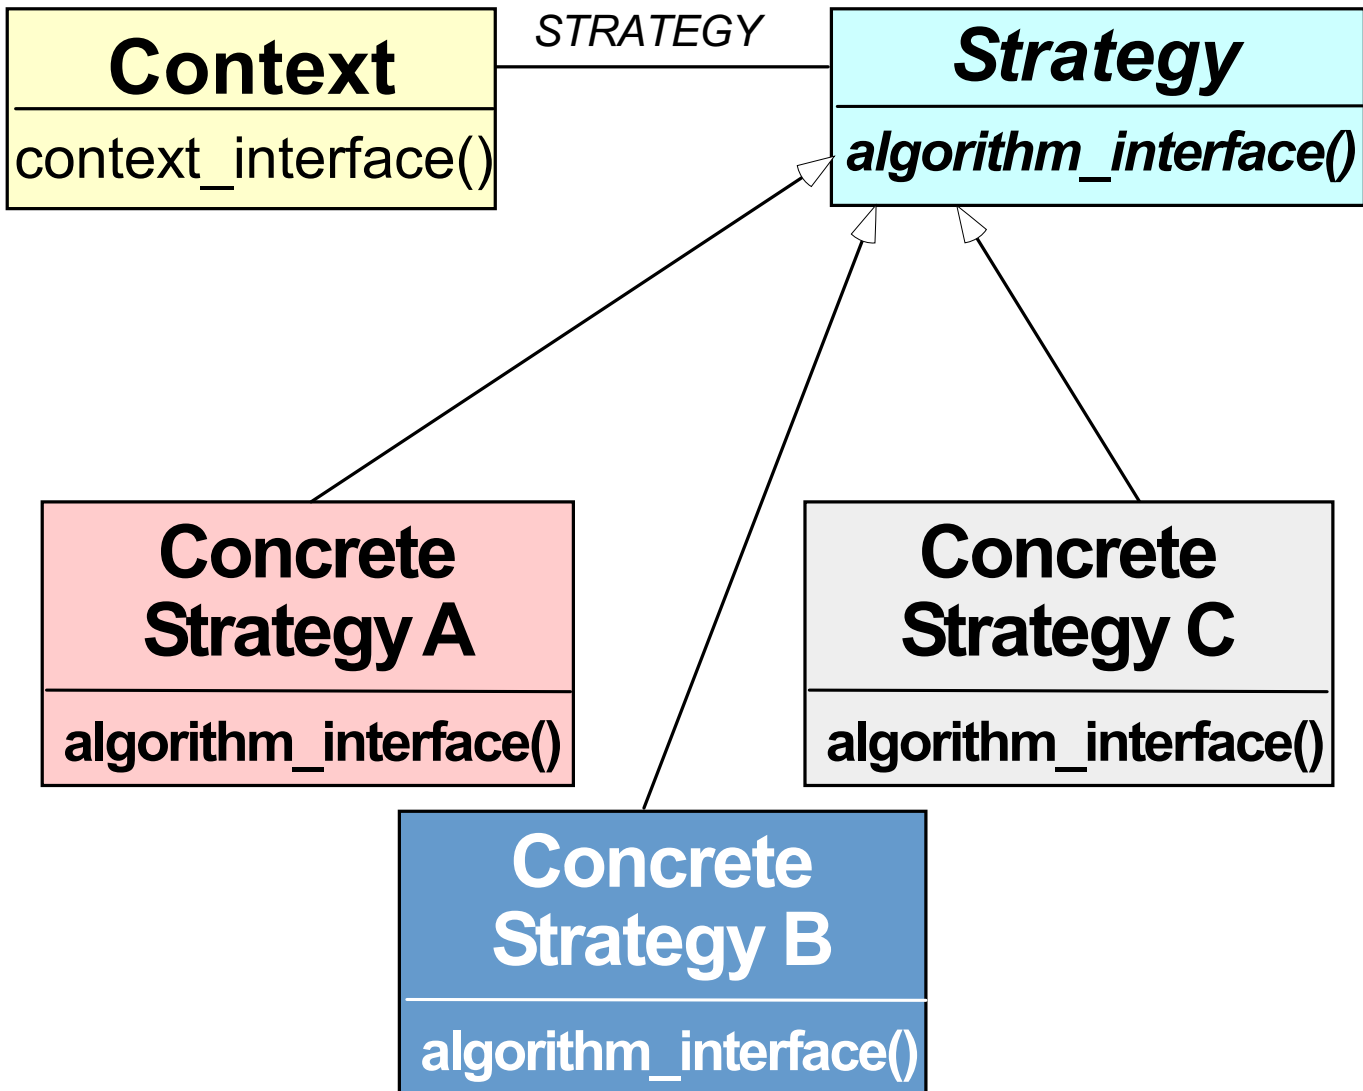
Context

context_interface()

STRATEGY

Strategy

algorithm_interface()

Concrete Strategy A

algorithm_interface()

Concrete Strategy C

algorithm_interface()

Concrete Strategy B

algorithm_interface()